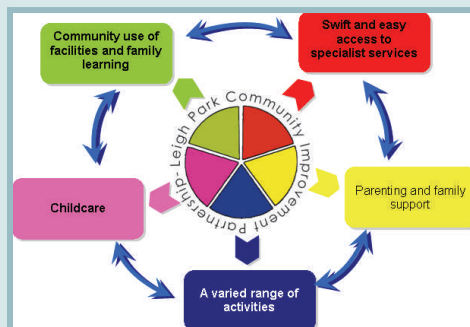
Community use of facilities and family learning

Swift and easy access to specialist services

Leigh Park Community Improvement Partnership

Parenting and family support

Childcare

A varied range of activities